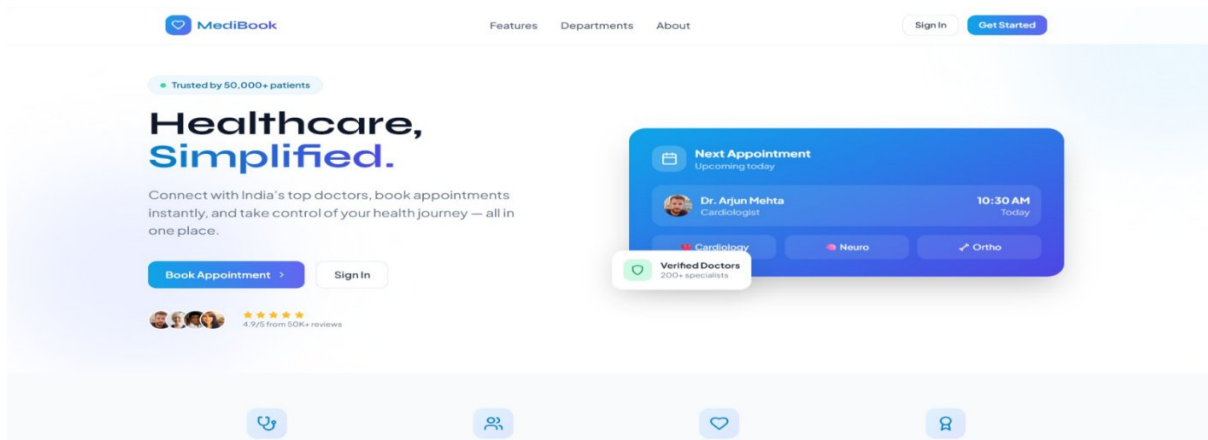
MediBook

Features Departments About

Sign In Get Started

Trusted by 50,000+ patients

Healthcare, Simplified.

Connect with India's top doctors, book appointments instantly, and take control of your health journey — all in one place.

Book Appointment >

Sign In

★★★★★
4.9/5 from 50K+ reviews

Next Appointment
Upcoming today

Dr. Arjun Mehta
Cardiologist

10:30 AM
Today

Cardiology

Neuro

Ortho

Verified Doctors
200+ specialists